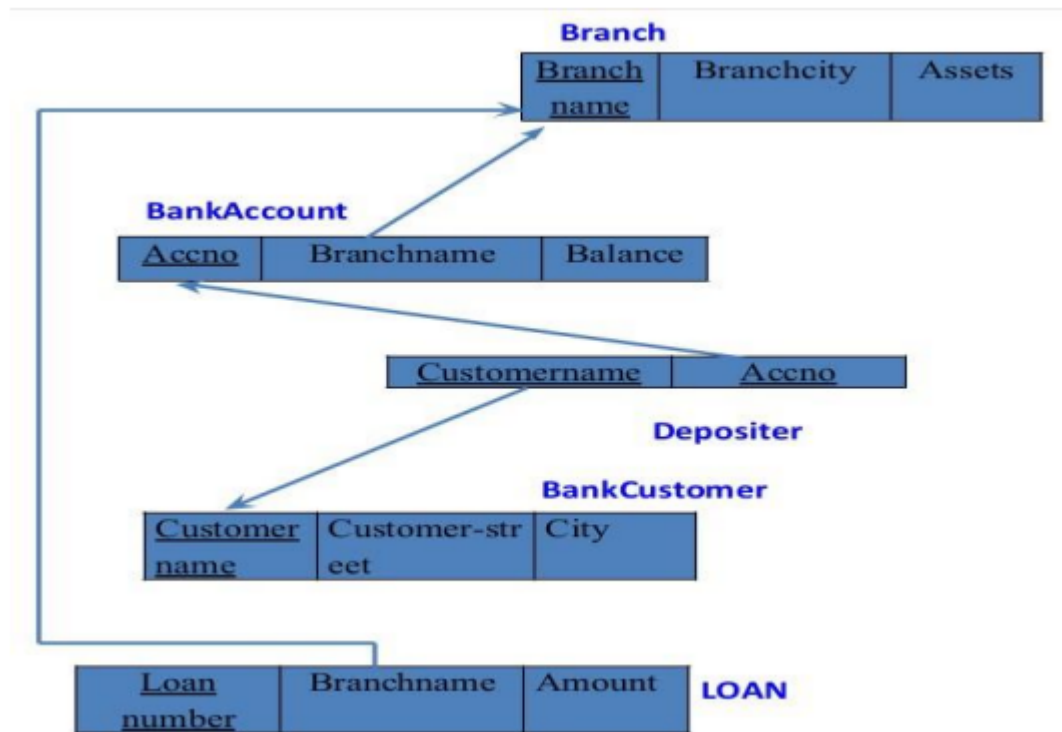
Branch

| Branch name | Branchcity | Assets |
|---|---|---|

BankAccount

| Accno | Branchname | Balance |
|---|---|---|

| Customername | Accno |
|---|---|

Depositer

BankCustomer

| Customer name | Customer-street | City |
|---|---|---|

| Loan number | Branchname | Amount |
|---|---|---|

LOAN